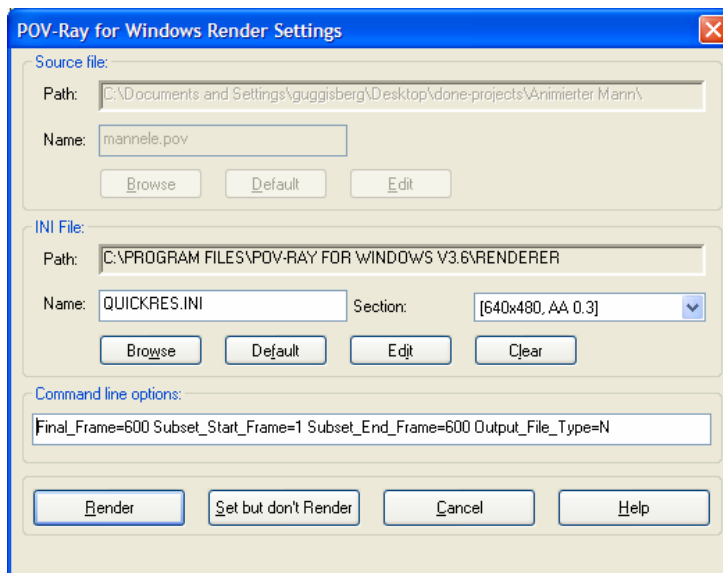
POV-Ray for Windows Render Settings

Source file:

Path: C:\Documents and Settings\guggisberg\Desktop\done-projects\Animierter Mann\

Name: mannele.pov

Browse | Default | Edit

INI File:

Path: C:\PROGRAM FILES\POV-RAY FOR WINDOWS V3.6\RENDERER

Name: QUICKRES.INI | Section: [640x480, AA 0.3]

Browse | Default | Edit | Clear

Command line options:

Final_Frame=600 Subset_Start_Frame=1 Subset_End_Frame=600 Output_File_Type=N

Render | Set but don't Render | Cancel | Help